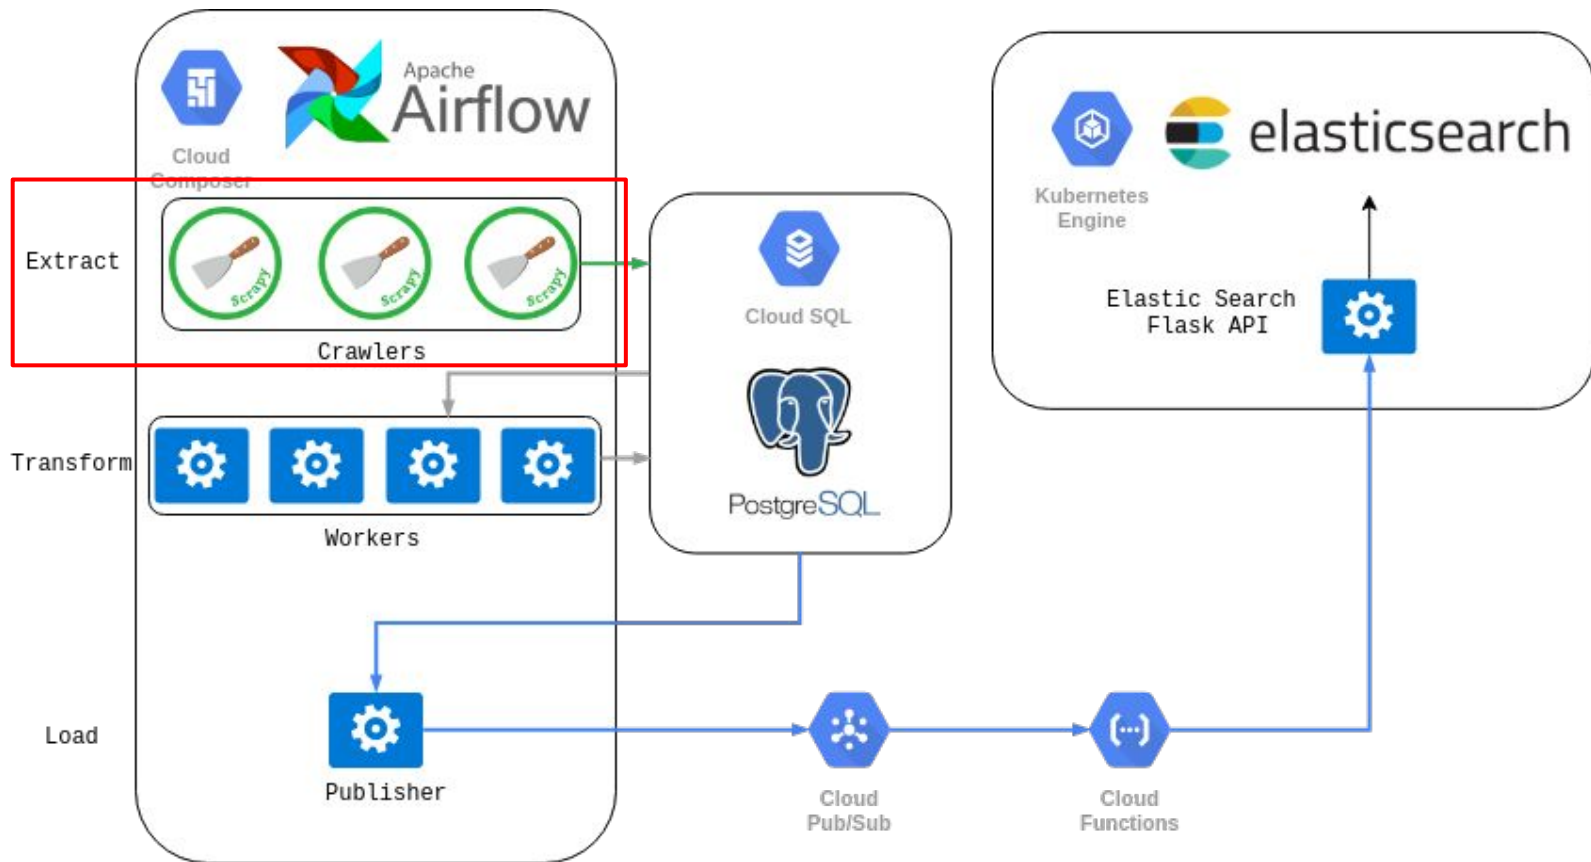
Cloud Composer

Apache Airflow

Extract

Scrapy Scrapy Scrapy

Crawlers

Transform

Workers

Load

Publisher

Cloud SQL

PostgreSQL

Kubernetes Engine

elasticsearch

Elastic Search Flask API

Cloud Pub/Sub

Cloud Functions